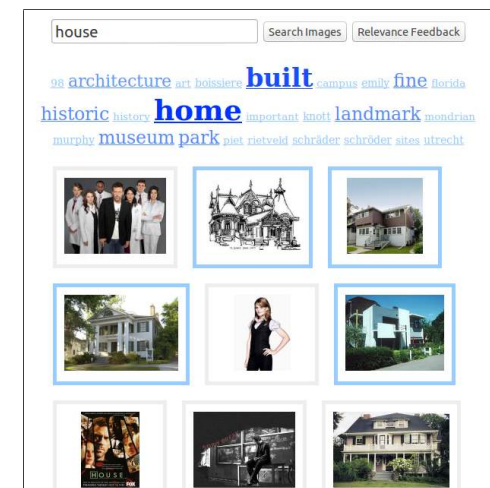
house

Search Images

Relevance Feedback

98 architecture art boissiere built campus emily fine florida historic history home important knott landmark mondrian murphy museum park piet rietveld schräder schröder sites utrecht

HOUSE